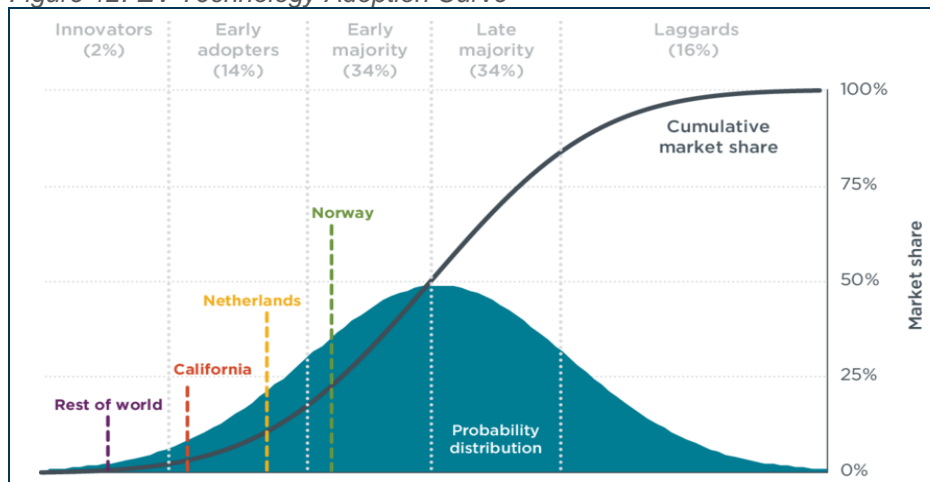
Figure 12: EV Technology Adoption Curve

Innovators (2%)

Early adopters (14%)

Early majority (34%)

Late majority (34%)

Laggards (16%)

100%

Cumulative market share

75%

Norway

50%

Market share

Netherlands

25%

California

Rest of world

Probability distribution

0%